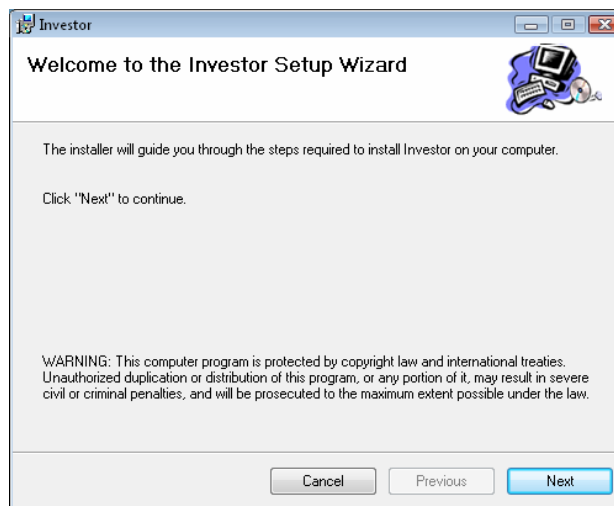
Investor

Welcome to the Investor Setup Wizard

The installer will guide you through the steps required to install Investor on your computer.

Click "Next" to continue.

WARNING: This computer program is protected by copyright law and international treaties. Unauthorized duplication or distribution of this program, or any portion of it, may result in severe civil or criminal penalties, and will be prosecuted to the maximum extent possible under the law.

Cancel

Previous

Next